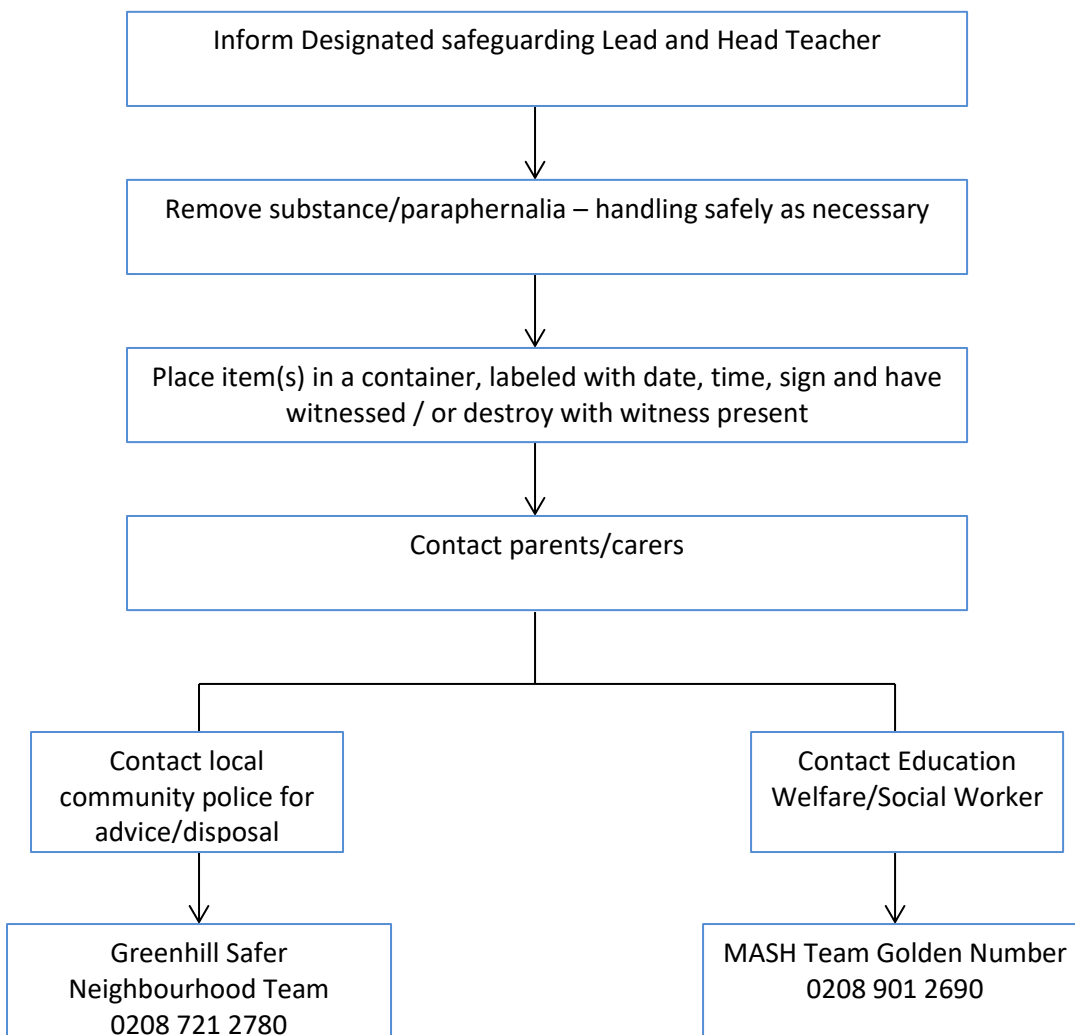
Inform Designated safeguarding Lead and Head Teacher

Remove substance/paraphernalia – handling safely as necessary

Place item(s) in a container, labeled with date, time, sign and have witnessed / or destroy with witness present

Contact parents/carers

Contact local community police for advice/disposal

Contact Education Welfare/Social Worker

Greenhill Safer Neighbourhood Team 0208 721 2780

MASH Team Golden Number 0208 901 2690